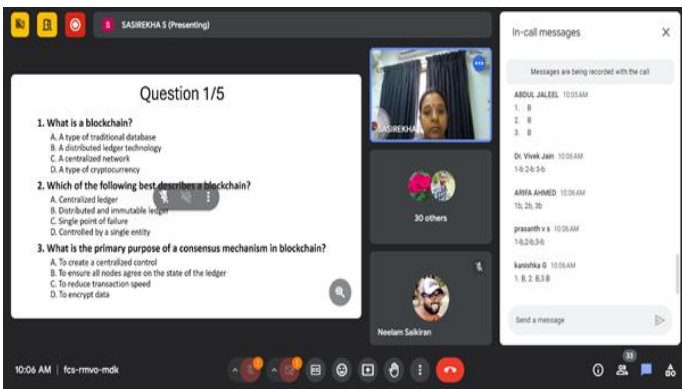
SASIREKHA S (Presenting)

Question 1/5

1. What is a blockchain?
A. A type of traditional database
B. A distributed ledger technology
C. A centralized network
D. A type of cryptocurrency

2. Which of the following best describes a blockchain?
A. Centralized ledger
B. Distributed and immutable ledger
C. Single point of failure
D. Controlled by a single entity

3. What is the primary purpose of a consensus mechanism in blockchain?
A. To create a centralized control
B. To ensure all nodes agree on the state of the ledger
C. To reduce transaction speed
D. To encrypt data

SASIREKHA

30 others

Neelam Saikiran

In-call messages

Messages are being recorded with the call

ABDUL JALEEL 10:05 AM
1. B
2. B
3. B

Dr. Vivek Jain 10:06 AM
1-b 2-b 3-b

ARIFA AHMED 10:06 AM
1b, 2b, 3b

prasanth v s 10:06 AM
1-b,2-b,3-b

kanishka G 10:06 AM
1. B, 2. B,3.B

Send a message

10:06 AM | fcs-rmvo-mdk

33